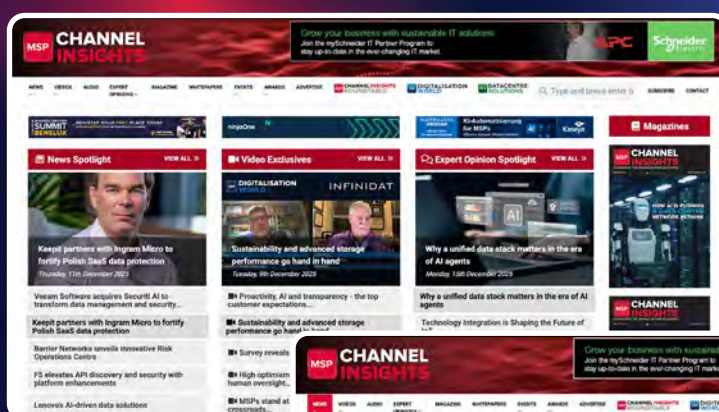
MSP CHANNEL INSIGHTS

Grow your business with sustainable IT solutions
Join the mySchneider IT Partner Program to stay up-to-date in the ever-changing IT market.

APC Schneider Electric

NEWS VIDEOS AUDIO EXPERT OPINIONS MAGAZINE WHITEPAPERS EVENTS AWARDS ADVERTISE CHANNEL INSIGHTS ROUNDTABLE DIGITALISATION WORLD DATACENTRE SOLUTIONS Type and press enter to SUBSCRIBE CONTACT

SUMMIT BENELUX

ninjaOne

KI-Automatisierung für MSPs Kaseya

Magazines

News Spotlight VIEW ALL

Keepit partners with Ingram Micro to fortify Polish SaaS data protection
Thursday, 11th December 2025

Veeam Software acquires Securiti AI to transform data management and security...

Keepit partners with Ingram Micro to fortify Polish SaaS data protection

Barrier Networks unveils Innovative Risk Operations Centre

F5 elevates API discovery and security with platform enhancements

Lenovo's AI-driven data solutions

Video Exclusives VIEW ALL

DIGITALISATION WORLD INFINIDAT

Sustainability and advanced storage performance go hand in hand
Tuesday, 9th December 2025

Proactivity, AI and transparency - the top customer expectations...

Sustainability and advanced storage performance go hand in hand

Survey reveals

High optimism human oversight...

MSPs stand at crossroads...

Expert Opinion Spotlight VIEW ALL

AI

Why a unified data stack matters in the era of AI agents
Monday, 15th December 2025

Why a unified data stack matters in the era of AI agents

Technology Integration is Shaping the Future of

MSP CHANNEL INSIGHTS

MSP CHANNEL INSIGHTS

MSP CHANNEL INSIGHTS

Grow your business with sustaina
Join the mySchneider IT Partner Program to stay up-to-date in the ever-changing IT market.

NEWS VIDEOS AUDIO EXPERT OPINIONS MAGAZINE WHITEPAPERS EVENTS AWARDS ADVERTISE CHANNEL INSIGHTS ROUNDTABLE DIGITA